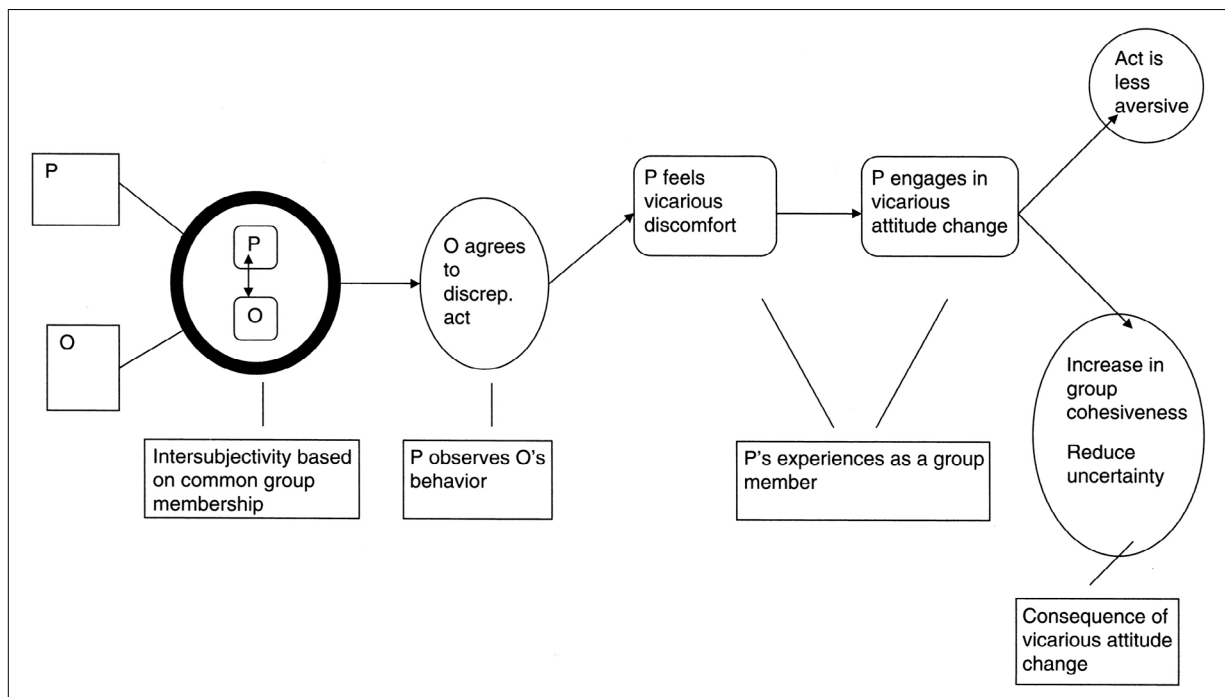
P

O

P

O

Intersubjectivity based on common group membership

O agrees to discrep. act

P observes O's behavior

P feels vicarious discomfort

P engages in vicarious attitude change

P's experiences as a group member

Act is less aversive

Increase in group cohesiveness

Reduce uncertainty

Consequence of vicarious attitude change